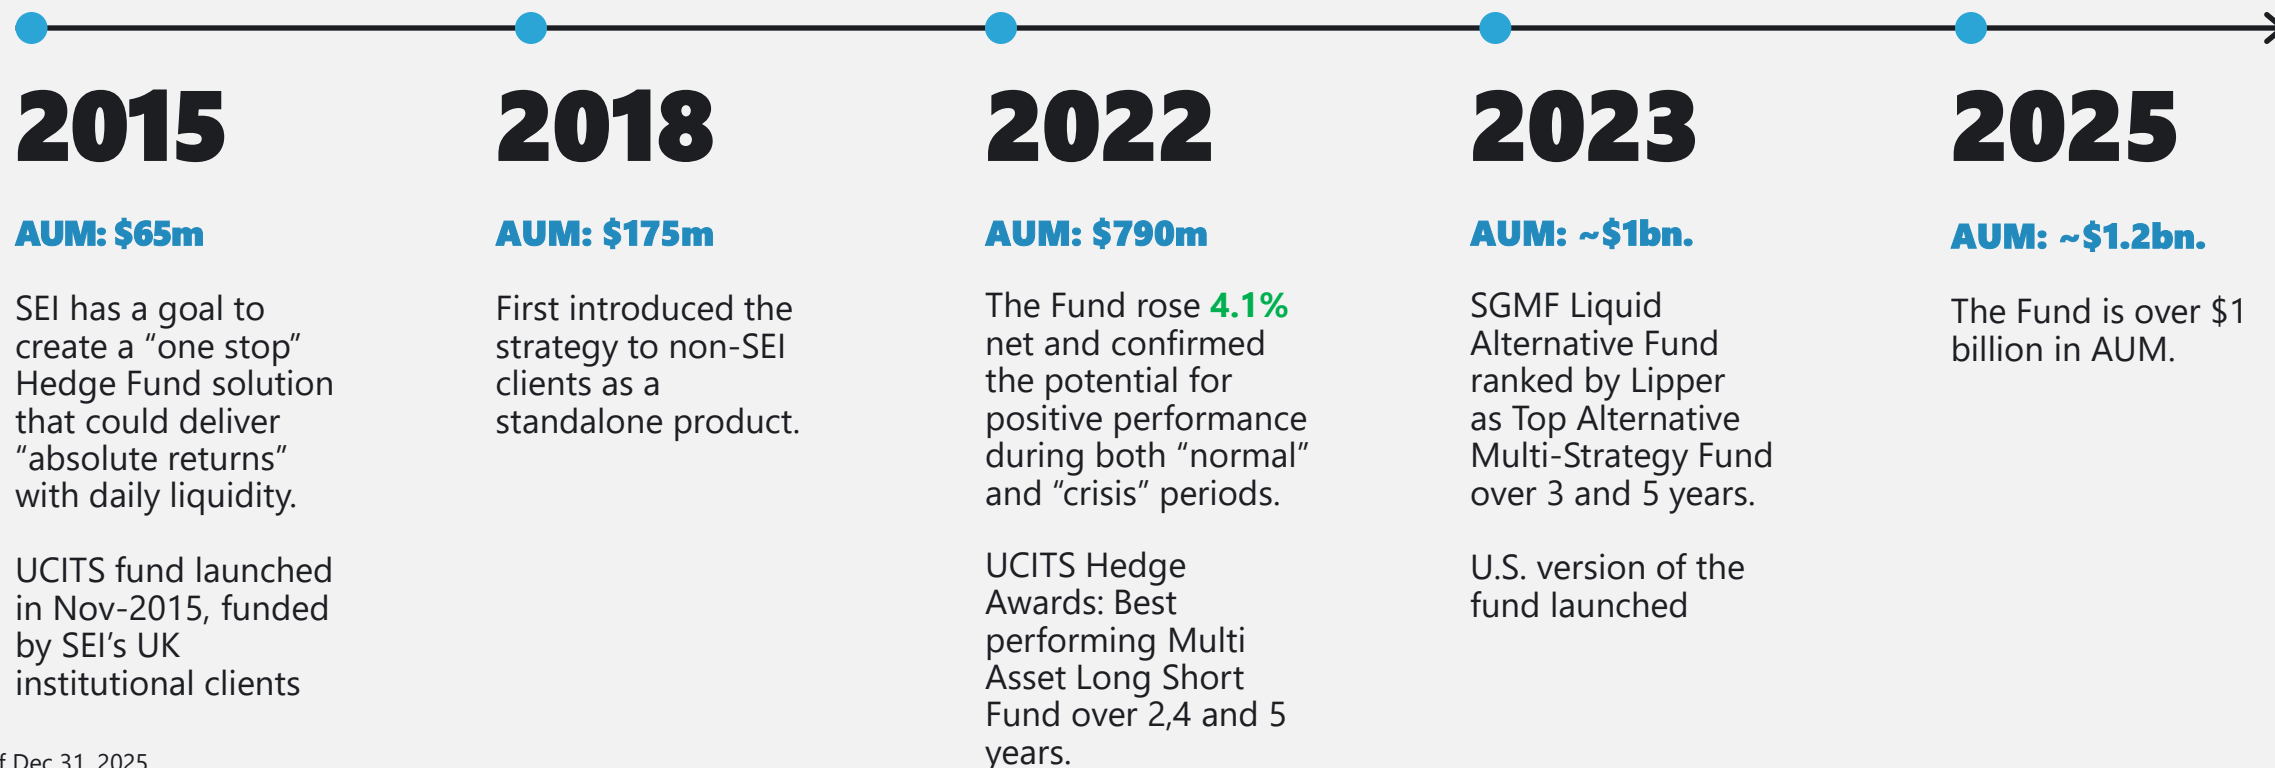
2015

AUM: \$65m

SEI has a goal to create a “one stop” Hedge Fund solution that could deliver “absolute returns” with daily liquidity.

UCITS fund launched in Nov-2015, funded by SEI’s UK institutional clients

2018

AUM: \$175m

First introduced the strategy to non-SEI clients as a standalone product.

2022

AUM: \$790m

The Fund rose 4.1% net and confirmed the potential for positive performance during both “normal” and “crisis” periods.

UCITS Hedge Awards: Best performing Multi Asset Long Short Fund over 2,4 and 5 years.

2023

AUM: ~\$1bn.

SGMF Liquid Alternative Fund ranked by Lipper as Top Alternative Multi-Strategy Fund over 3 and 5 years.

U.S. version of the fund launched

2025

AUM: ~\$1.2bn.

The Fund is over \$1 billion in AUM.

f Dec 31, 2025